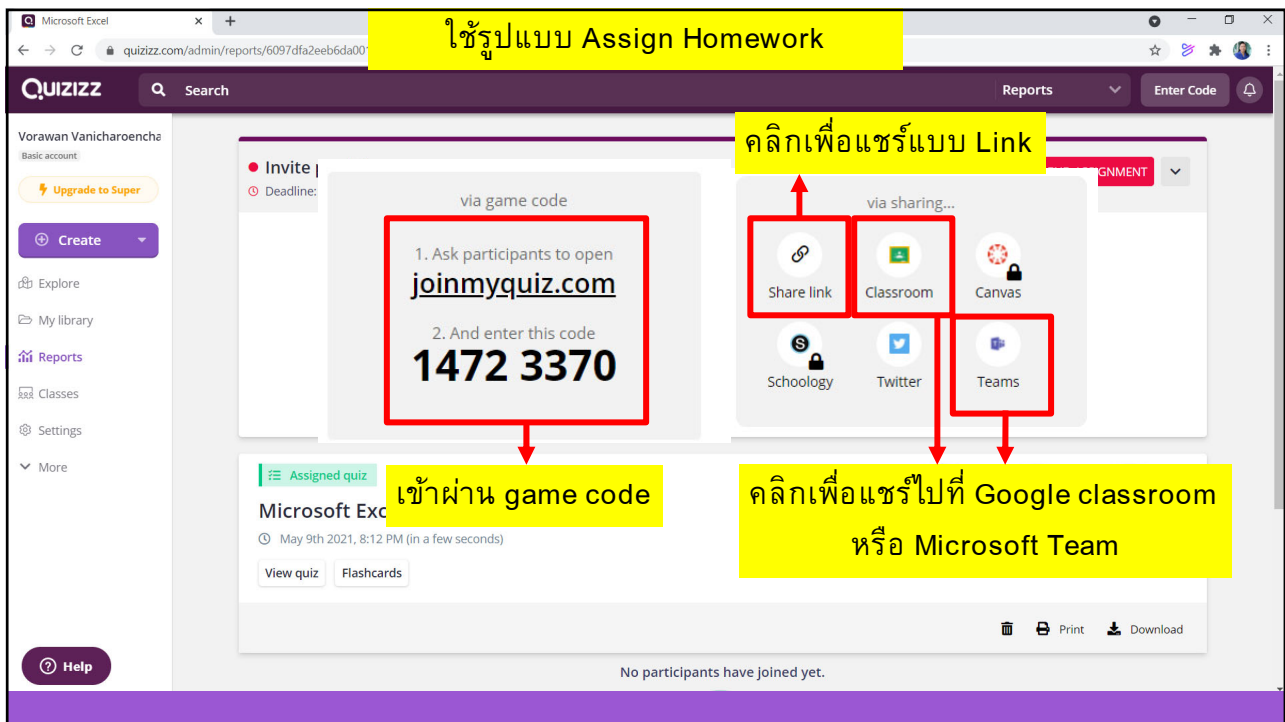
Microsoft Excel

quizizz.com/admin/reports/6097dfa2eeb6da00

ใช้รูปแบบ Assign Homework

QUIZIZZ

Search

Reports

Enter Code

Vorawan Vanicharoencha

Basic account

Upgrade to Super

Create

Explore

My library

Reports

Classes

Settings

More

Invite

Deadline:

คลิกเพื่อแชร์แบบ Link

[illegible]GNMENT

via game code

1. Ask participants to open

joinmyquiz.com

2. And enter this code

1472 3370

via sharing...

Share link

Classroom

Canvas

Schoology

Twitter

Teams

Assigned quiz

Microsoft Exc

เข้าผ่าน game code

คลิกเพื่อแชร์ไปที่ Google classroom หรือ Microsoft Team

May 9th 2021, 8:12 PM (in a few seconds)

View quiz

Flashcards

Print

Download

Help

No participants have joined yet.